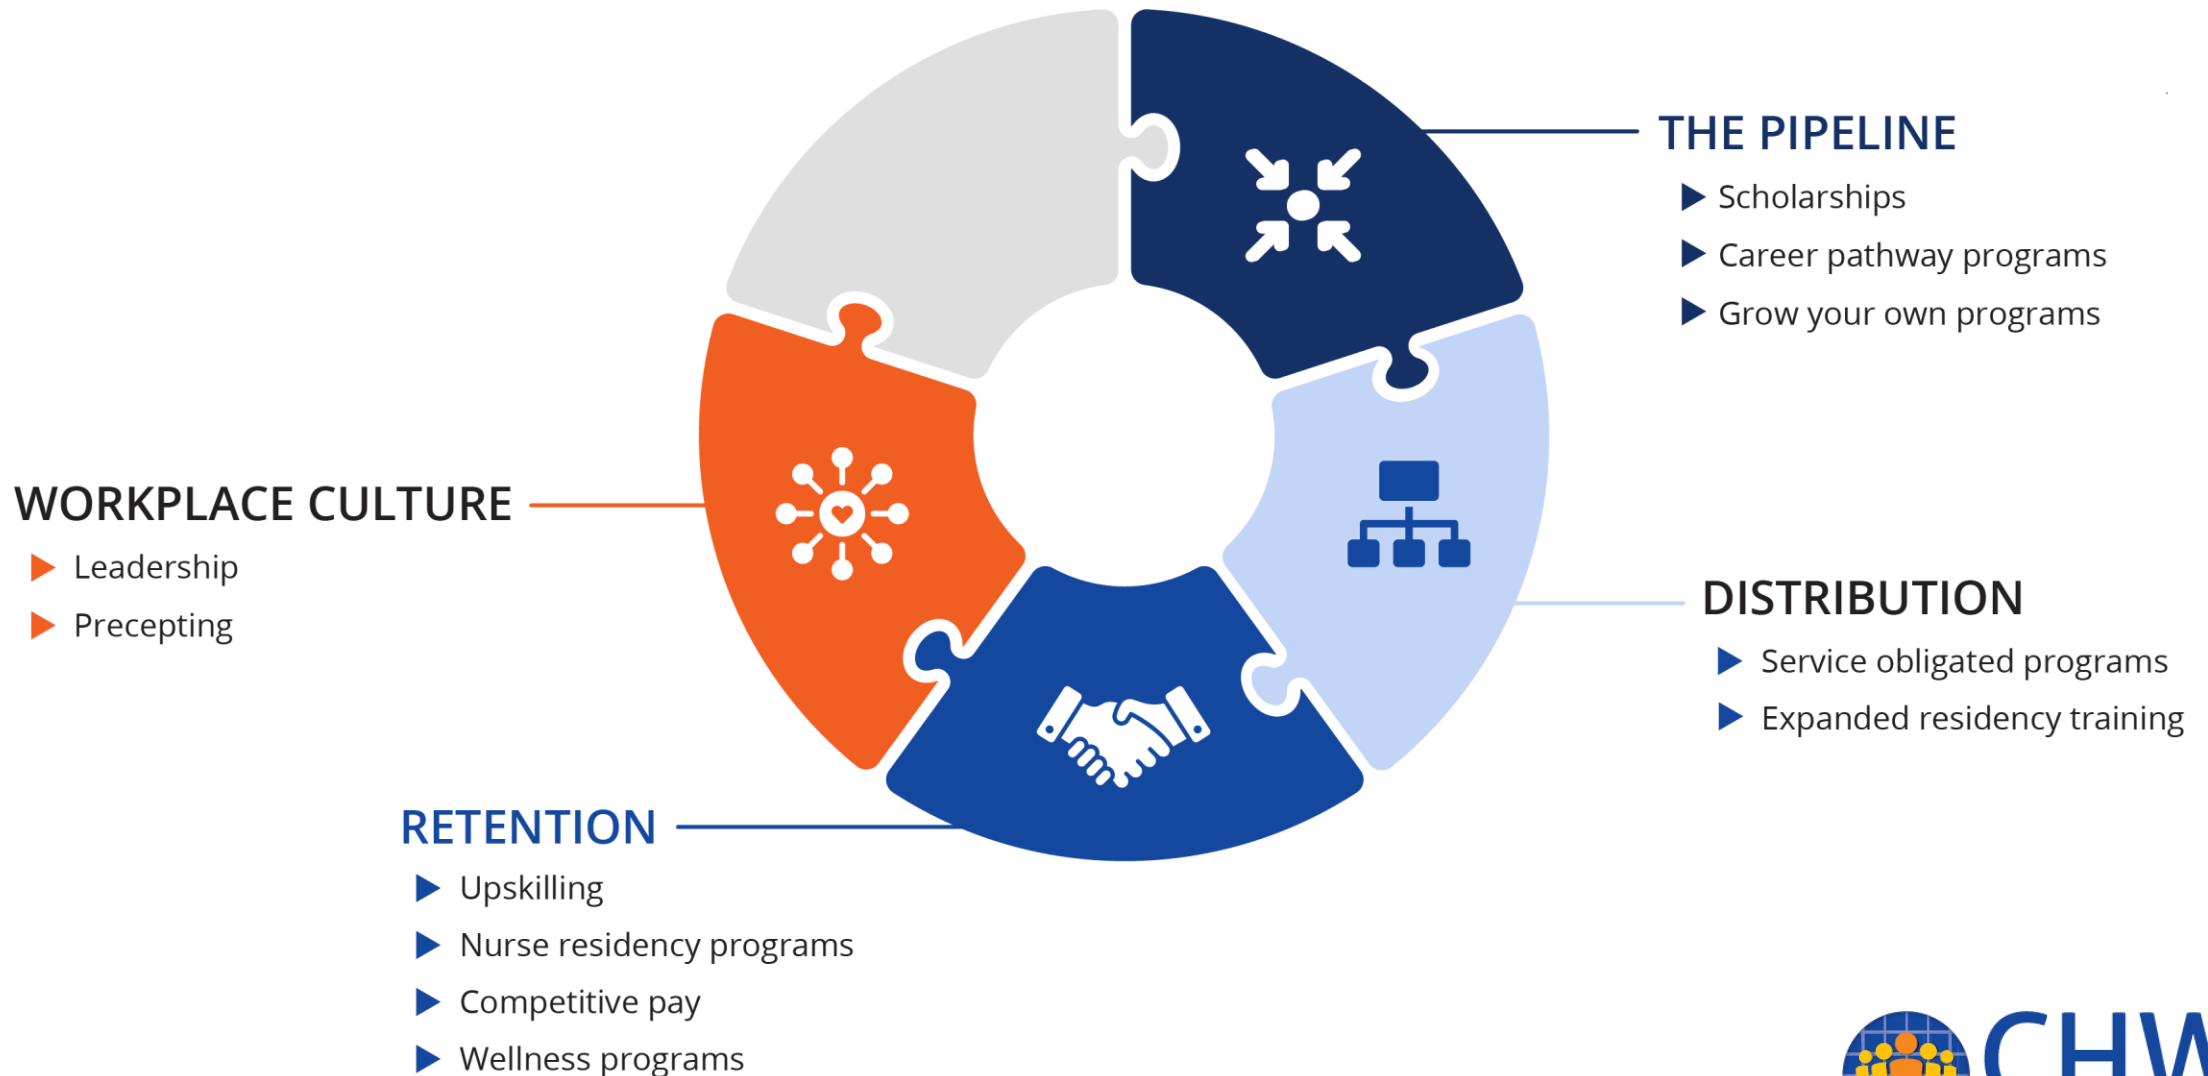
THE PIPELINE

Scholarships

Career pathway programs

Grow your own programs

WORKPLACE CULTURE

Leadership

Precepting

DISTRIBUTION

Service obligated programs

Expanded residency training

RETENTION

Upskilling

Nurse residency programs

Competitive pay

Wellness programs

CHW